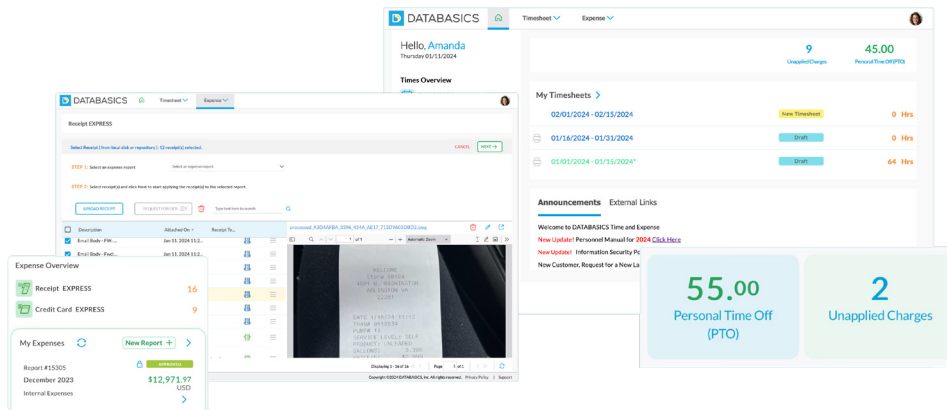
DATABASICS
Timesheet
Expense

Hello, Amanda
Thursday 01/11/2024

Times Overview

9
Unapplied Charges
45.00
Personal Time Off (PTO)

My Timesheets

| | | |
|---|---|---|
| 02/01/2024 - 02/15/2024 | New Timesheet | 0 Hrs |
| 01/16/2024 - 01/31/2024 | Draft | 0 Hrs |
| 01/01/2024 - 01/15/2024* | Draft | 64 Hrs |

Announcements
External Links

Welcome to DATABASICS Time and Expense
New Update! Personnel Manual for 2024 Click Here
New Update! Information Security Po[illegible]
Now Customer, Request for a New La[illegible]

55.00
Personal Time Off (PTO)

2
Unapplied Charges

DATABASICS
Timesheet
Expense

Receipt EXPRESS

Select Receipt (from local disk or repository): 12 receipt(s) selected.
CANCEL
NEXT

STEP 1: Select an expense report
Select an expense report

STEP 2: Select receipt(s) and click Next to start applying the receipt(s) to the selected report.

UPLOAD RECEIPT
REQUEST FOR OCR
Type look term to search

Description
Attached On
Receipt Ty...
Email Body - FW: ...
Jan 11, 2024 11:2...
Email Body - Fwd:...
Jan 11, 2024 11:2...

processed_A3DAA9BA_3596_436A_AE17_713D9603B051.jpeg
1 of 1
Automatic Zoom

Displaying 1 - 16 of 16
Page 1 of 1
Copyright ©2024 DATABASICS, Inc. All rights reserved.
Privacy Policy
Support

Expense Overview
Receipt EXPRESS
16
Credit Card EXPRESS
9

My Expenses
New Report +
APPROVED
Report #15305
December 2023
$12,971.97
USD
Internal Expenses